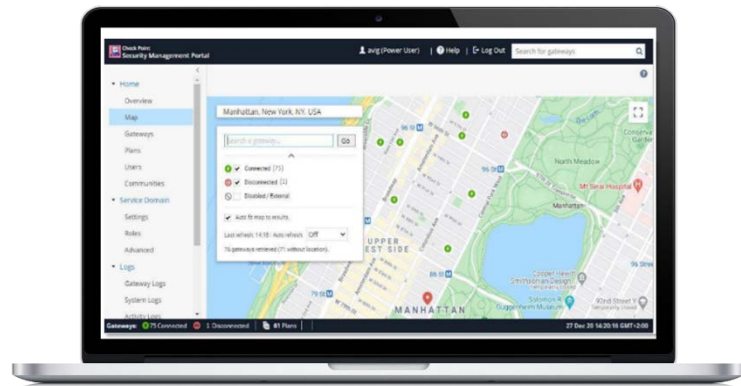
Check Point
Security Management Portal

avig (Power User) | Help | Log Out | Search for gateways

Home
Overview
Map
Gateways
Plans
Users
Communities
Service Domain
Settings
Roles
Advanced
Logs
Gateway Logs
System Logs
Activity Logs

Manhattan, New York, NY, USA

Search a gateway... Go

Connected (75)
Disconnected (1)
Disabled / External

Auto fit map to results

Last refresh: 14:18 - Auto refresh Off

76 gateways retrieved (71 without location).

North Meadow
Mt Sinai Hospital
Conservatory Garden
UPPER WEST SIDE
MANHATTAN
Cooper Hewitt, Smithsonian Design
Solomon R. Guggenheim
92nd Street Y
96 St
86 St

Gateways: 75 Connected | 1 Disconnected | 81 Plans

27 Dec 20 14:20:16 GMT+2:00